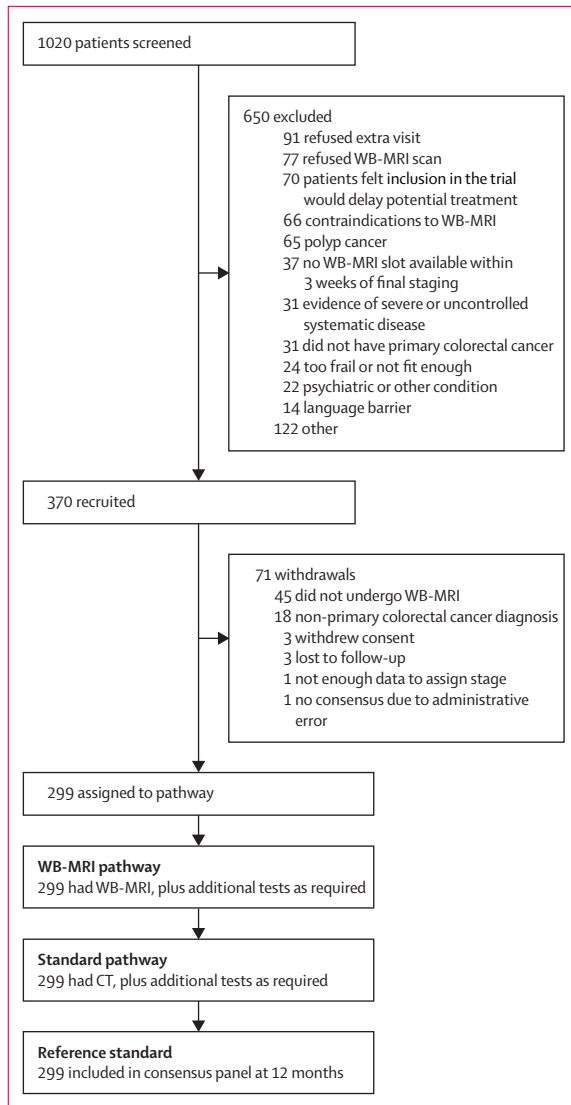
1020 patients screened

650 excluded
91 refused extra visit
77 refused WB-MRI scan
70 patients felt inclusion in the trial would delay potential treatment
66 contraindications to WB-MRI
65 polyp cancer
37 no WB-MRI slot available within 3 weeks of final staging
31 evidence of severe or uncontrolled systematic disease
31 did not have primary colorectal cancer
24 too frail or not fit enough
22 psychiatric or other condition
14 language barrier
122 other

370 recruited

71 withdrawals
45 did not undergo WB-MRI
18 non-primary colorectal cancer diagnosis
3 withdrew consent
3 lost to follow-up
1 not enough data to assign stage
1 no consensus due to administrative error

299 assigned to pathway

**WB-MRI pathway**
299 had WB-MRI, plus additional tests as required

**Standard pathway**
299 had CT, plus additional tests as required

**Reference standard**
299 included in consensus panel at 12 months